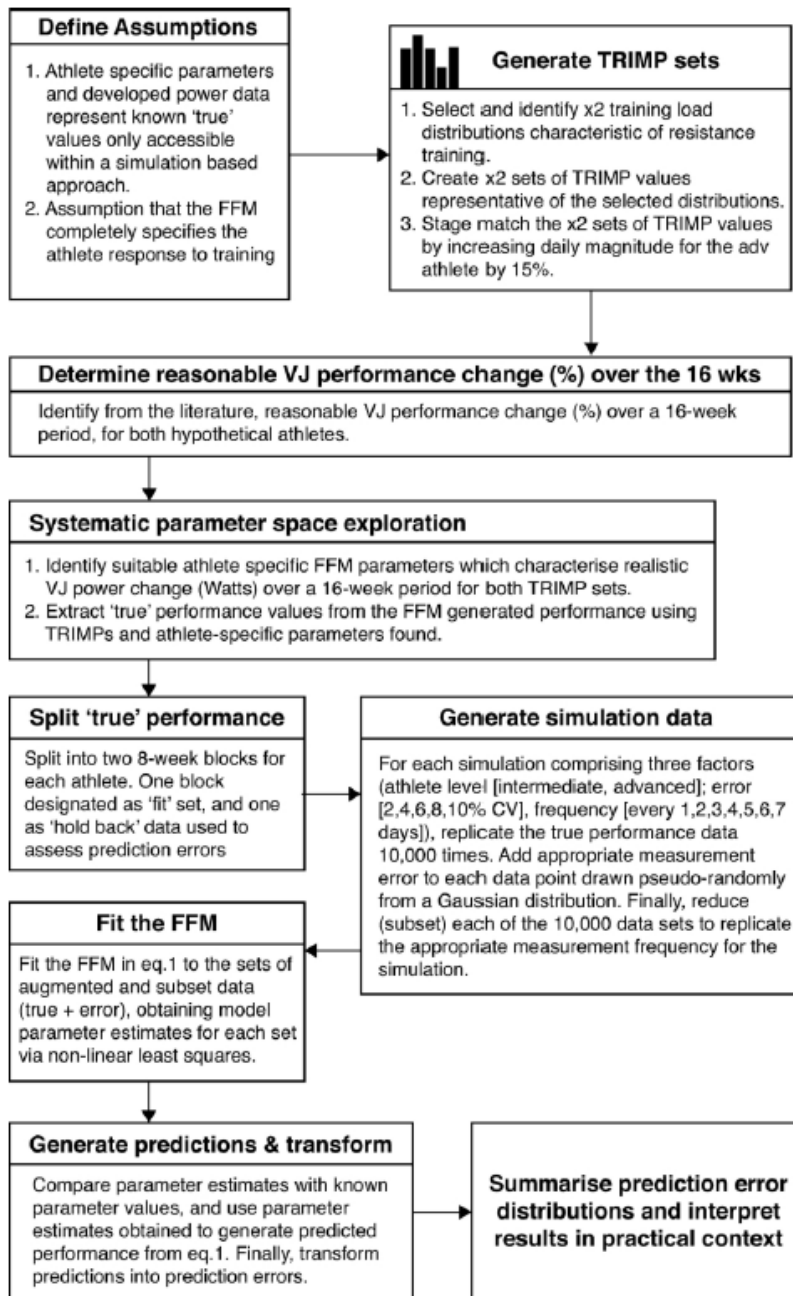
Define Assumptions

1. Athlete specific parameters and developed power data represent known 'true' values only accessible within a simulation based approach.
2. Assumption that the FFM completely specifies the athlete response to training

Generate TRIMP sets

1. Select and identify x2 training load distributions characteristic of resistance training.
2. Create x2 sets of TRIMP values representative of the selected distributions.
3. Stage match the x2 sets of TRIMP values by increasing daily magnitude for the adv athlete by 15%.

Determine reasonable VJ performance change (%) over the 16 wks

Identify from the literature, reasonable VJ performance change (%) over a 16-week period, for both hypothetical athletes.

Systematic parameter space exploration

1. Identify suitable athlete specific FFM parameters which characterise realistic VJ power change (Watts) over a 16-week period for both TRIMP sets.
2. Extract 'true' performance values from the FFM generated performance using TRIMPs and athlete-specific parameters found.

Split 'true' performance

Split into two 8-week blocks for each athlete. One block designated as 'fit' set, and one as 'hold back' data used to assess prediction errors

Generate simulation data

For each simulation comprising three factors (athlete level [intermediate, advanced]; error [2,4,6,8,10% CV], frequency [every 1,2,3,4,5,6,7 days]), replicate the true performance data 10,000 times. Add appropriate measurement error to each data point drawn pseudo-randomly from a Gaussian distribution. Finally, reduce (subset) each of the 10,000 data sets to replicate the appropriate measurement frequency for the simulation.

Fit the FFM

Fit the FFM in eq.1 to the sets of augmented and subset data (true + error), obtaining model parameter estimates for each set via non-linear least squares.

Generate predictions & transform

Compare parameter estimates with known parameter values, and use parameter estimates obtained to generate predicted performance from eq.1. Finally, transform predictions into prediction errors.

Summarise prediction error distributions and interpret results in practical context